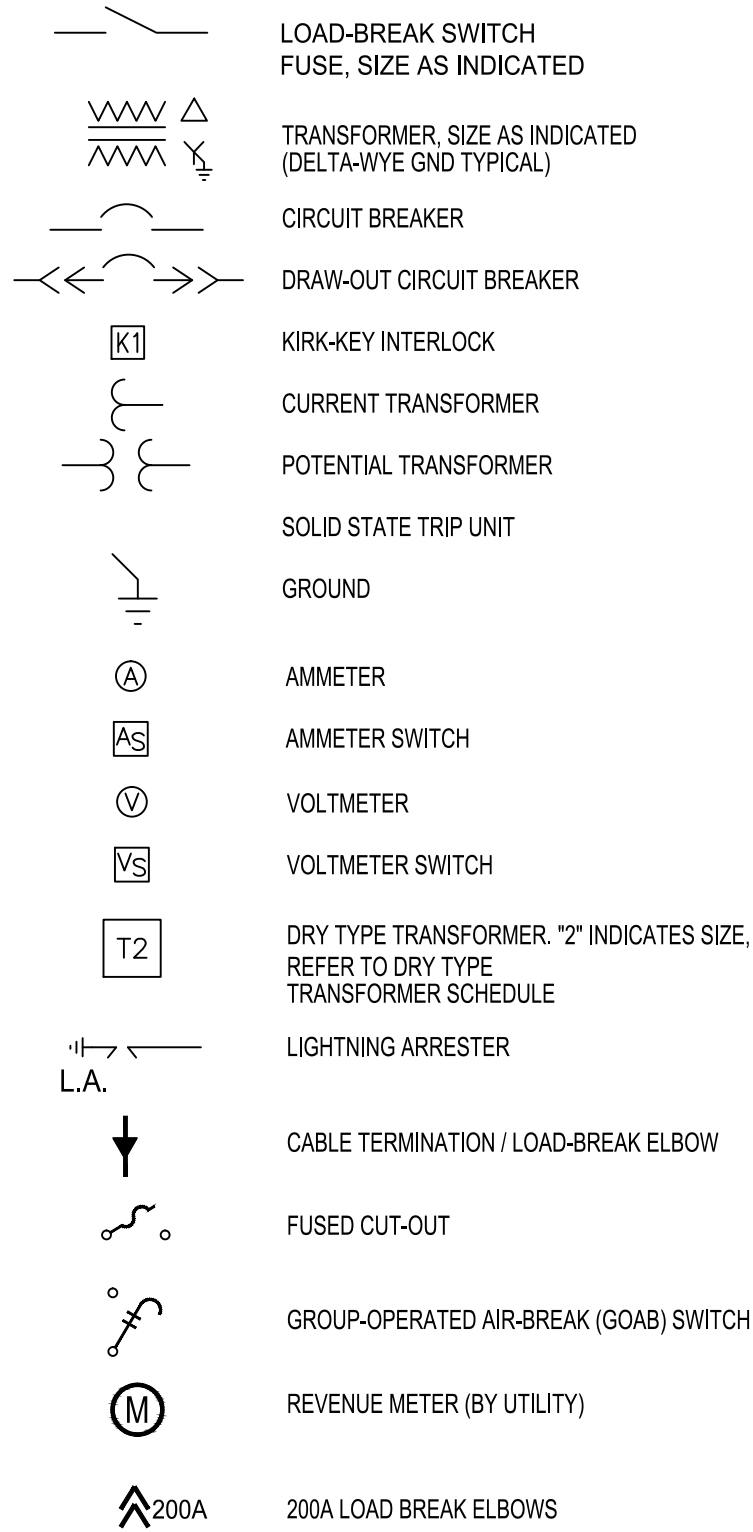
LOAD-BREAK SWITCH
FUSE, SIZE AS INDICATED

TRANSFORMER, SIZE AS INDICATED (DELTA-WYE GND TYPICAL)

CIRCUIT BREAKER

DRAW-OUT CIRCUIT BREAKER

K1

KIRK-KEY INTERLOCK

CURRENT TRANSFORMER

POTENTIAL TRANSFORMER

SOLID STATE TRIP UNIT

GROUND

A

AMMETER

AS

AMMETER SWITCH

V

VOLTMETER

VS

VOLTMETER SWITCH

T2

DRY TYPE TRANSFORMER. "2" INDICATES SIZE, REFER TO DRY TYPE TRANSFORMER SCHEDULE

L.A.

LIGHTNING ARRESTER

CABLE TERMINATION / LOAD-BREAK ELBOW

FUSED CUT-OUT

GROUP-OPERATED AIR-BREAK (GOAB) SWITCH

M

REVENUE METER (BY UTILITY)

200A

200A LOAD BREAK ELBOWS